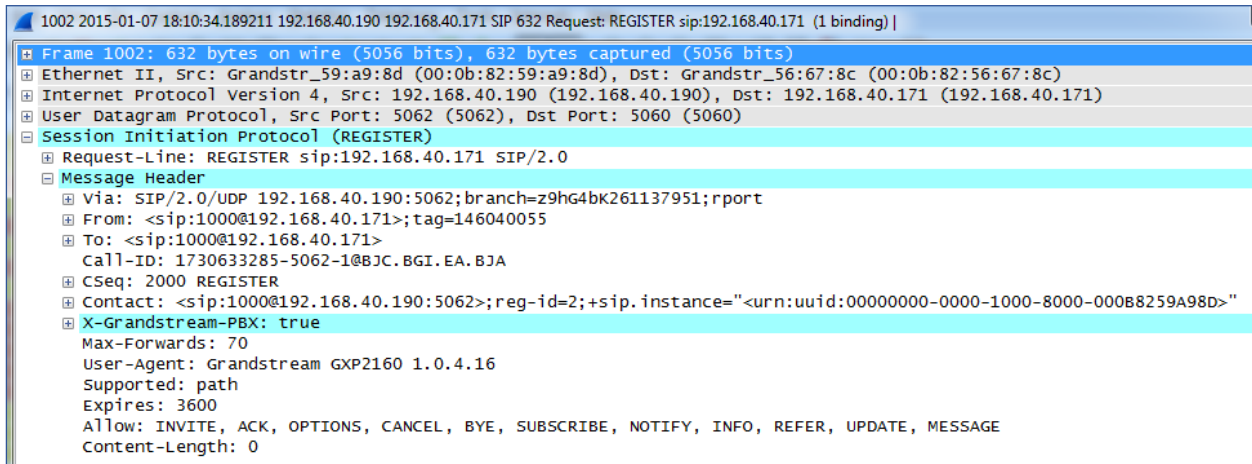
1002 2015-01-07 18:10:34.189211 192.168.40.190 192.168.40.171 SIP 632 Request: REGISTER sip:192.168.40.171 (1 binding) |

⊞ Frame 1002: 632 bytes on wire (5056 bits), 632 bytes captured (5056 bits)
⊞ Ethernet II, Src: Grandstr_59:a9:8d (00:0b:82:59:a9:8d), Dst: Grandstr_56:67:8c (00:0b:82:56:67:8c)
⊞ Internet Protocol Version 4, Src: 192.168.40.190 (192.168.40.190), Dst: 192.168.40.171 (192.168.40.171)
⊞ User Datagram Protocol, Src Port: 5062 (5062), Dst Port: 5060 (5060)
⊟ Session Initiation Protocol (REGISTER)
⊞ Request-Line: REGISTER sip:192.168.40.171 SIP/2.0
⊟ Message Header
⊞ Via: SIP/2.0/UDP 192.168.40.190:5062;branch=z9hG4bK261137951;rport
⊞ From: <sip:1000@192.168.40.171>;tag=146040055
⊞ To: <sip:1000@192.168.40.171>
Call-ID: 1730633285-5062-1@BJC.BGI.EA.BJA
⊞ CSeq: 2000 REGISTER
⊞ Contact: <sip:1000@192.168.40.190:5062>;reg-id=2;+sip.instance="<urn:uuid:00000000-0000-1000-8000-000B8259A98D>"
⊞ X-Grandstream-PBX: true
Max-Forwards: 70
User-Agent: Grandstream GXP2160 1.0.4.16
Supported: path
Expires: 3600
Allow: INVITE, ACK, OPTIONS, CANCEL, BYE, SUBSCRIBE, NOTIFY, INFO, REFER, UPDATE, MESSAGE
Content-Length: 0